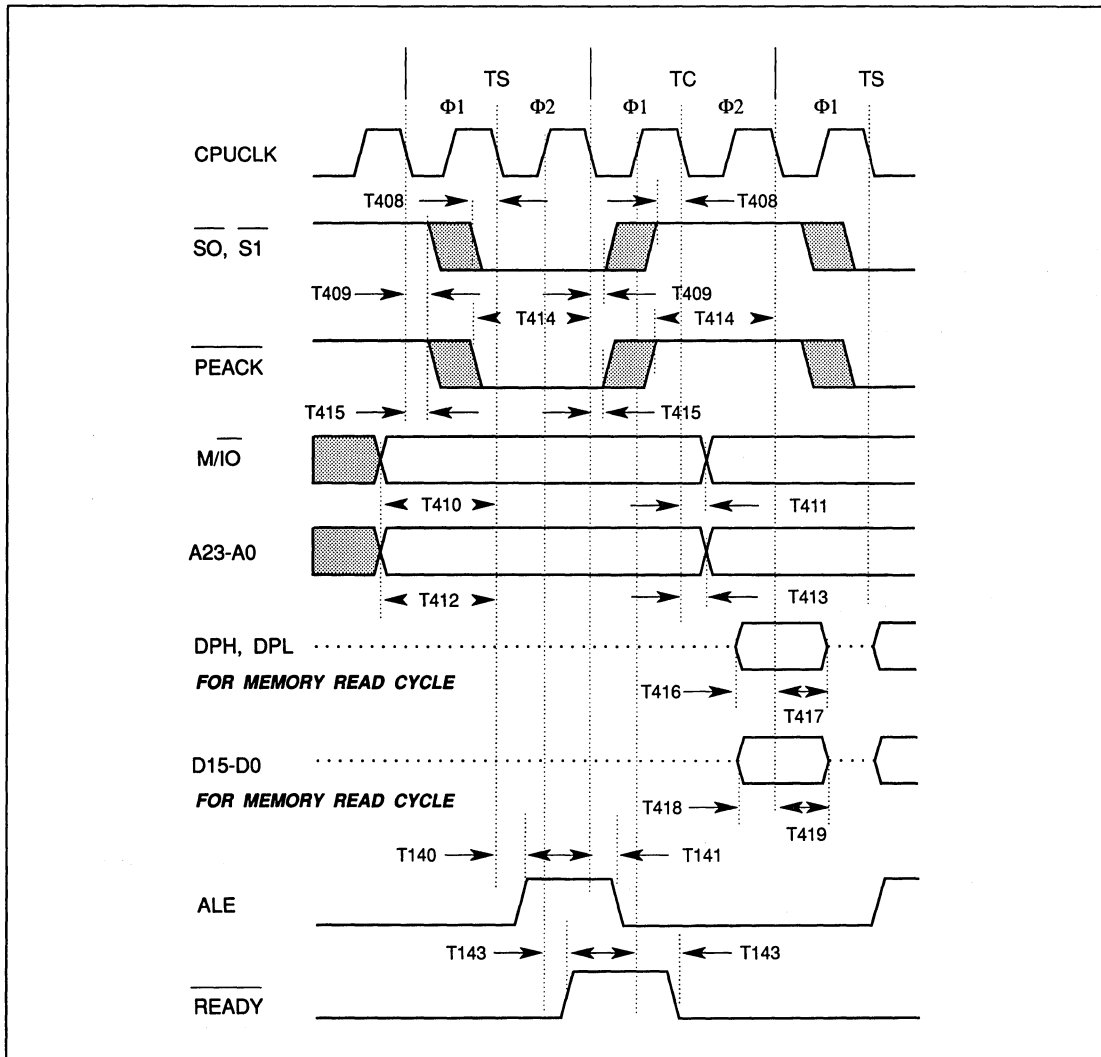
TS TC TS

Φ1 Φ2 Φ1 Φ2 Φ1

CPUCLK

T408 T408

$\overline{SO}$, $\overline{S1}$

T409 T409

T414 T414

$\overline{PEACK}$

T415 T415

M/$\overline{IO}$

T410 T411

A23-A0

T412 T413

DPH, DPL

FOR MEMORY READ CYCLE

T416

T417

D15-D0

FOR MEMORY READ CYCLE

T418

T419

T140 T141

ALE

T143 T143

$\overline{READY}$